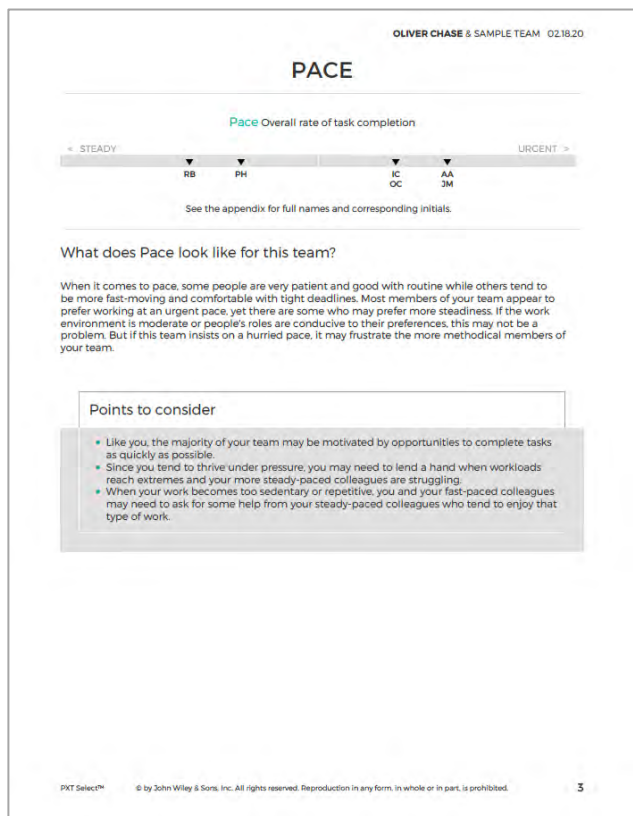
OLIVER CHASE & SAMPLE TEAM 02.18.20

PACE

Pace Overall rate of task completion

< STEADY

URGENT >

RB PH IC OC AA JM

See the appendix for full names and corresponding initials.

What does Pace look like for this team?

When it comes to pace, some people are very patient and good with routine while others tend to be more fast-moving and comfortable with tight deadlines. Most members of your team appear to prefer working at an urgent pace, yet there are some who may prefer more steadiness. If the work environment is moderate or people's roles are conducive to their preferences, this may not be a problem. But if this team insists on a hurried pace, it may frustrate the more methodical members of your team.

Points to consider

- Like you, the majority of your team may be motivated by opportunities to complete tasks as quickly as possible.
- Since you tend to thrive under pressure, you may need to lend a hand when workloads reach extremes and your more steady-paced colleagues are struggling.
- When your work becomes too sedentary or repetitive, you and your fast-paced colleagues may need to ask for some help from your steady-paced colleagues who tend to enjoy that type of work.

PXT Select™ © by John Wiley & Sons, Inc. All rights reserved. Reproduction in any form, in whole or in part, is prohibited. 3